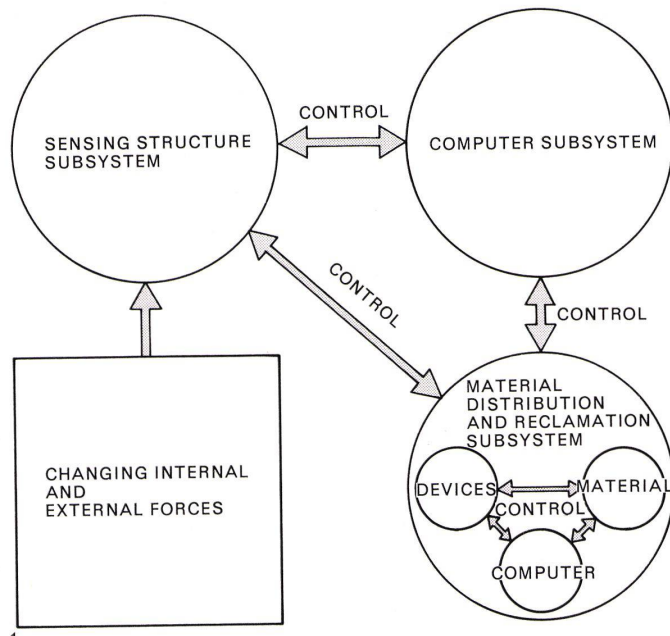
SENSING STRUCTURE SUBSYSTEM

CONTROL

COMPUTER SUBSYSTEM

CONTROL

CONTROL

CHANGING INTERNAL AND EXTERNAL FORCES

MATERIAL DISTRIBUTION AND RECLAMATION SUBSYSTEM

DEVICES

CONTROL

MATERIAL

COMPUTER